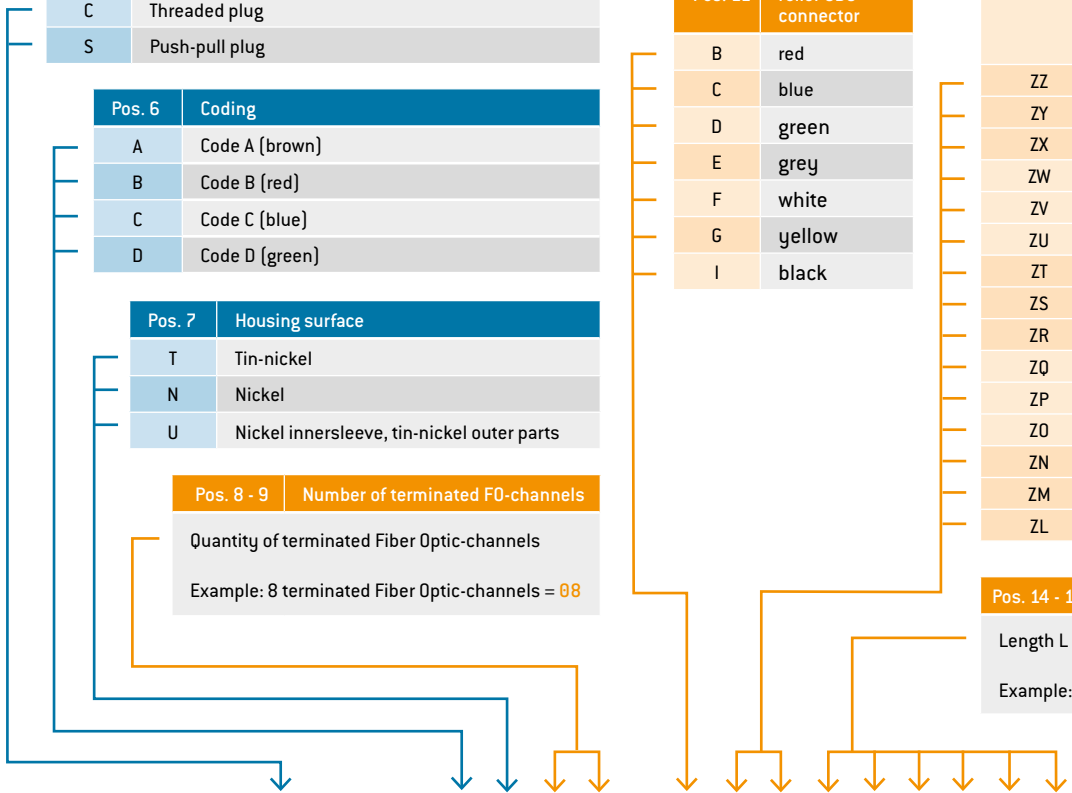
| C | Threaded plug |
|---|---|
| S | Push-pull plug |

| Pos. 6 | Coding |
|---|---|
| A | Code A (brown) |
| B | Code B (red) |
| C | Code C (blue) |
| D | Code D (green) |

| Pos. 7 | Housing surface |
|---|---|
| T | Tin-nickel |
| N | Nickel |
| U | Nickel innersleeve, tin-nickel outer parts |

| Pos. 8 - 9 | Number of terminated FO-channels |
|---|---|

Quantity of terminated Fiber Optic-channels

Example: 8 terminated Fiber Optic-channels = 08

| Pos. 11 | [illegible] connector |
|---|---|
| B | red |
| C | blue |
| D | green |
| E | grey |
| F | white |
| G | yellow |
| I | black |

ZZ
ZY
ZX
ZW
ZV
ZU
ZT
ZS
ZR
ZQ
ZP
ZO
ZN
ZM
ZL

Pos. 14 - 1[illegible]

Length L

Example: